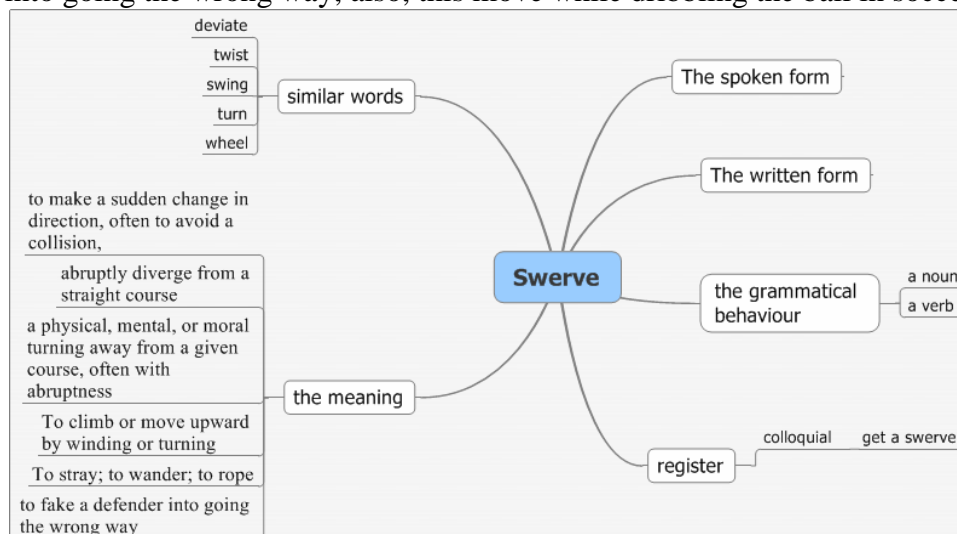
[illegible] going the wrong way; also, this move while dribbling the ball in socce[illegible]

Swerve

similar words

deviate

twist

swing

turn

wheel

The spoken form

The written form

the grammatical behaviour

a noun

a verb

the meaning

to make a sudden change in direction, often to avoid a collision,

abruptly diverge from a straight course

a physical, mental, or moral turning away from a given course, often with abruptness

To climb or move upward by winding or turning

To stray; to wander; to rope

to fake a defender into going the wrong way

register

colloquial

get a swerve